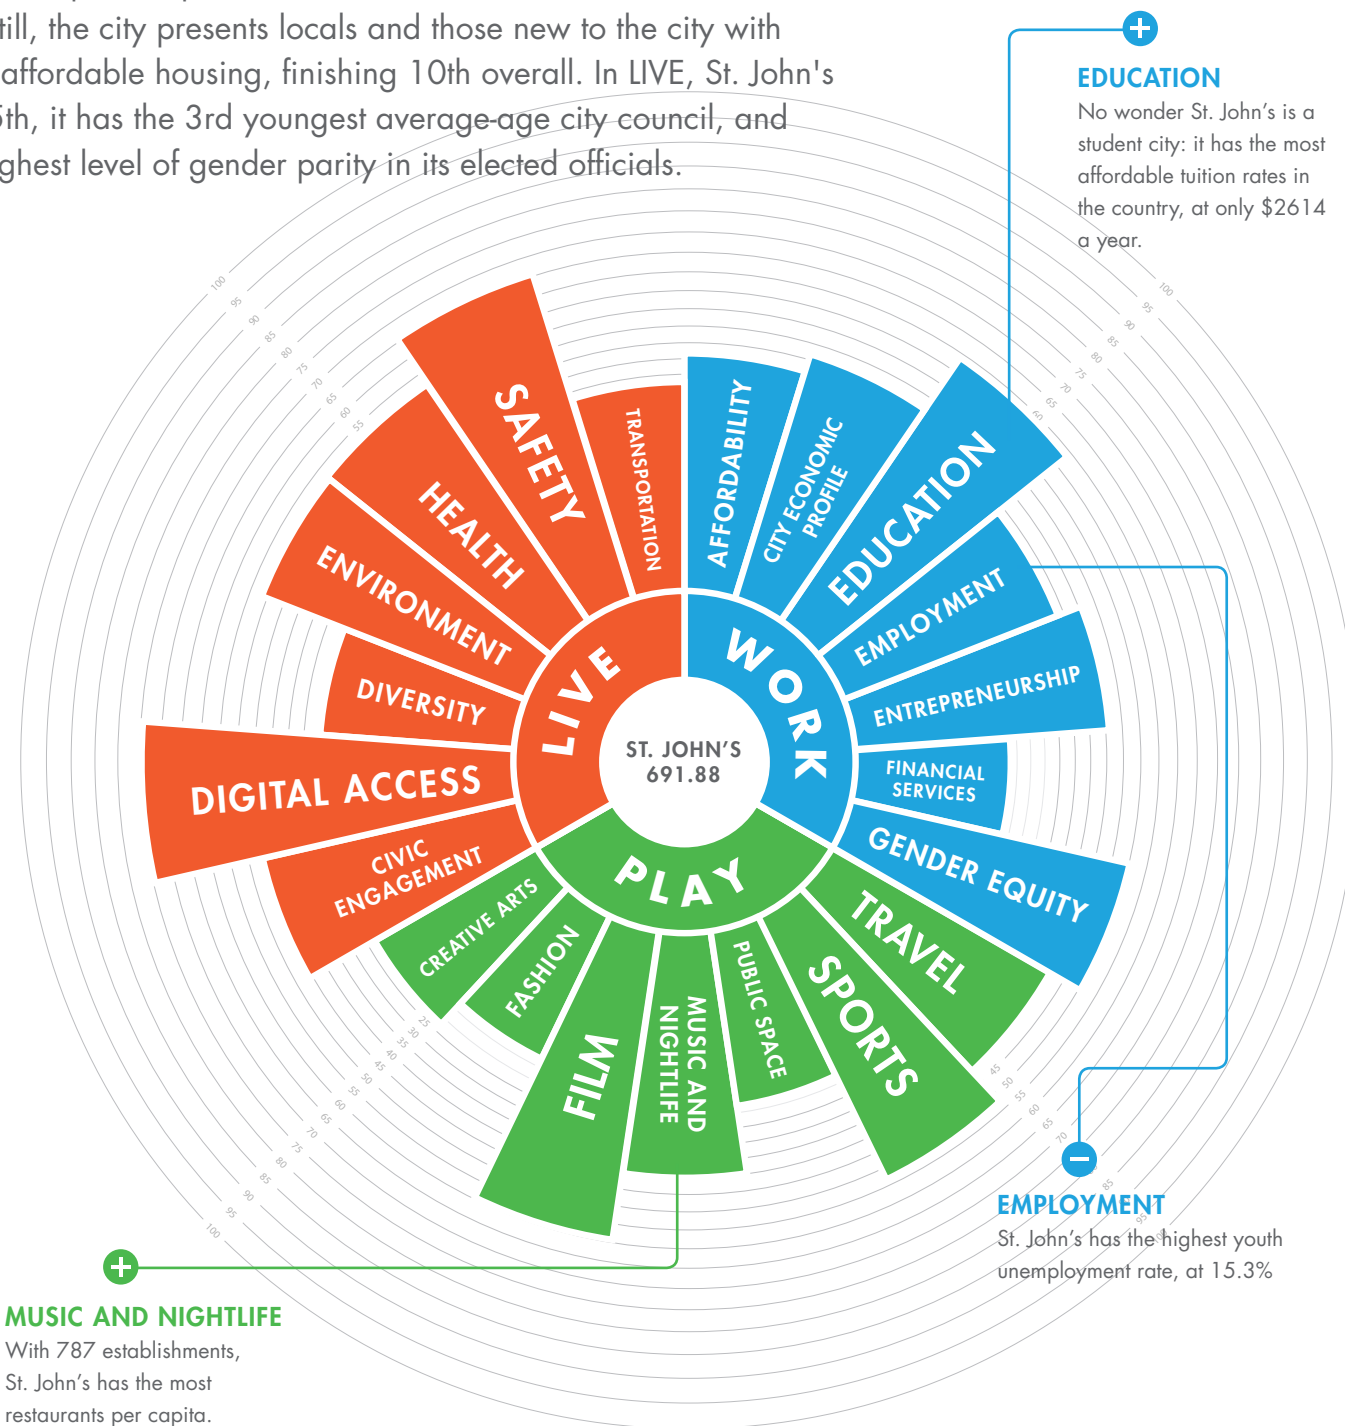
till, the city presents locals and those new to the city with affordable housing, finishing 10th overall. In LIVE, St. John's 5th, it has the 3rd youngest average-age city council, and ghest level of gender parity in its elected officials.

EDUCATION
No wonder St. John's is a student city: it has the most affordable tuition rates in the country, at only $2614 a year.

SAFETY
TRANSPORTATION
HEALTH
ENVIRONMENT
DIVERSITY
DIGITAL ACCESS
CIVIC ENGAGEMENT
LIVE
AFFORDABILITY
CITY ECONOMIC PROFILE
EDUCATION
EMPLOYMENT
ENTREPRENEURSHIP
FINANCIAL SERVICES
GENDER EQUITY
WORK
ST. JOHN'S
691.88
PLAY
CREATIVE ARTS
FASHION
FILM
MUSIC AND NIGHTLIFE
PUBLIC SPACE
SPORTS
TRAVEL

100 95 90 85 80 75 70 65 60 55
100 95 90 85 80 75 70 65 60
25 30 35 40 45 50 55 60 65 70 75 80 85 90 95 100
45 50 55 60 65 70 85 95

EMPLOYMENT
St. John's has the highest youth unemployment rate, at 15.3%

MUSIC AND NIGHTLIFE
With 787 establishments, St. John's has the most restaurants per capita.